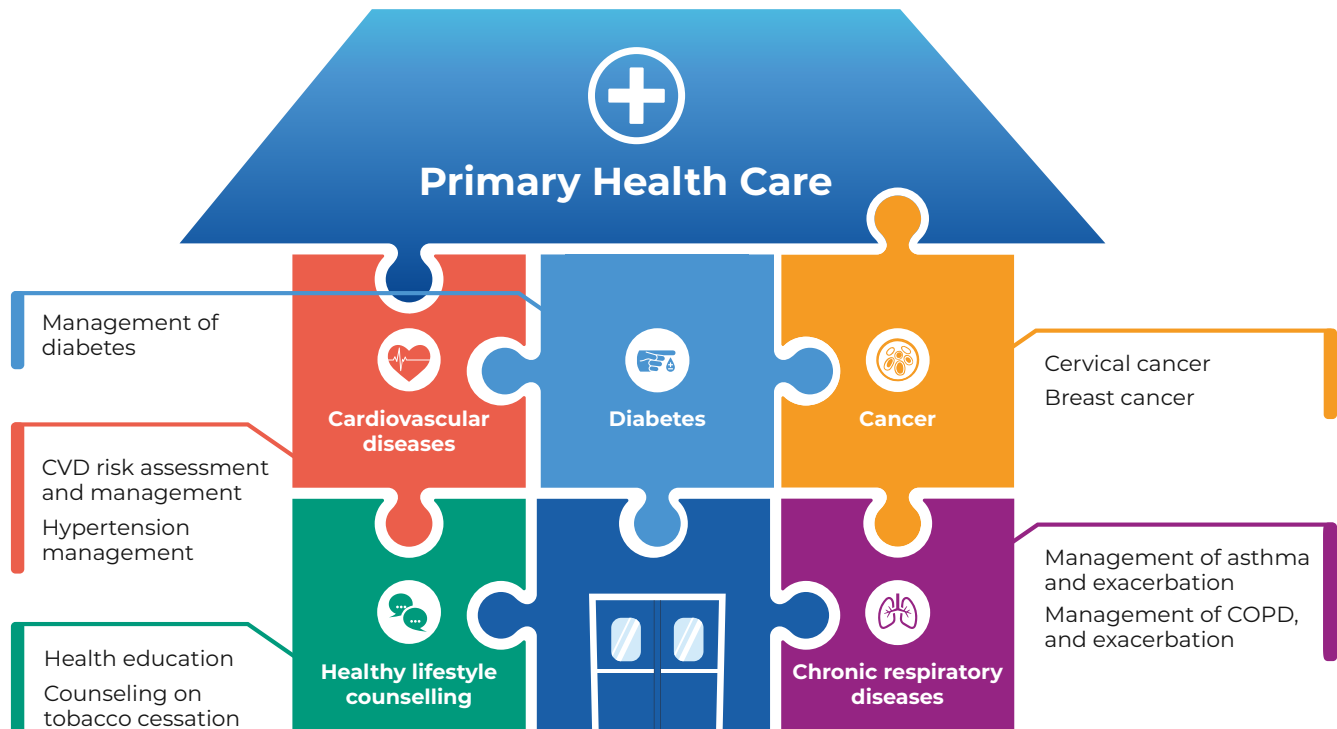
Primary Health Care

Management of diabetes

Cardiovascular diseases

Diabetes

Cancer

Cervical cancer

Breast cancer

CVD risk assessment and management

Hypertension management

Management of asthma and exacerbation

Management of COPD, and exacerbation

Health education

Counseling on tobacco cessation

Healthy lifestyle counselling

Chronic respiratory diseases